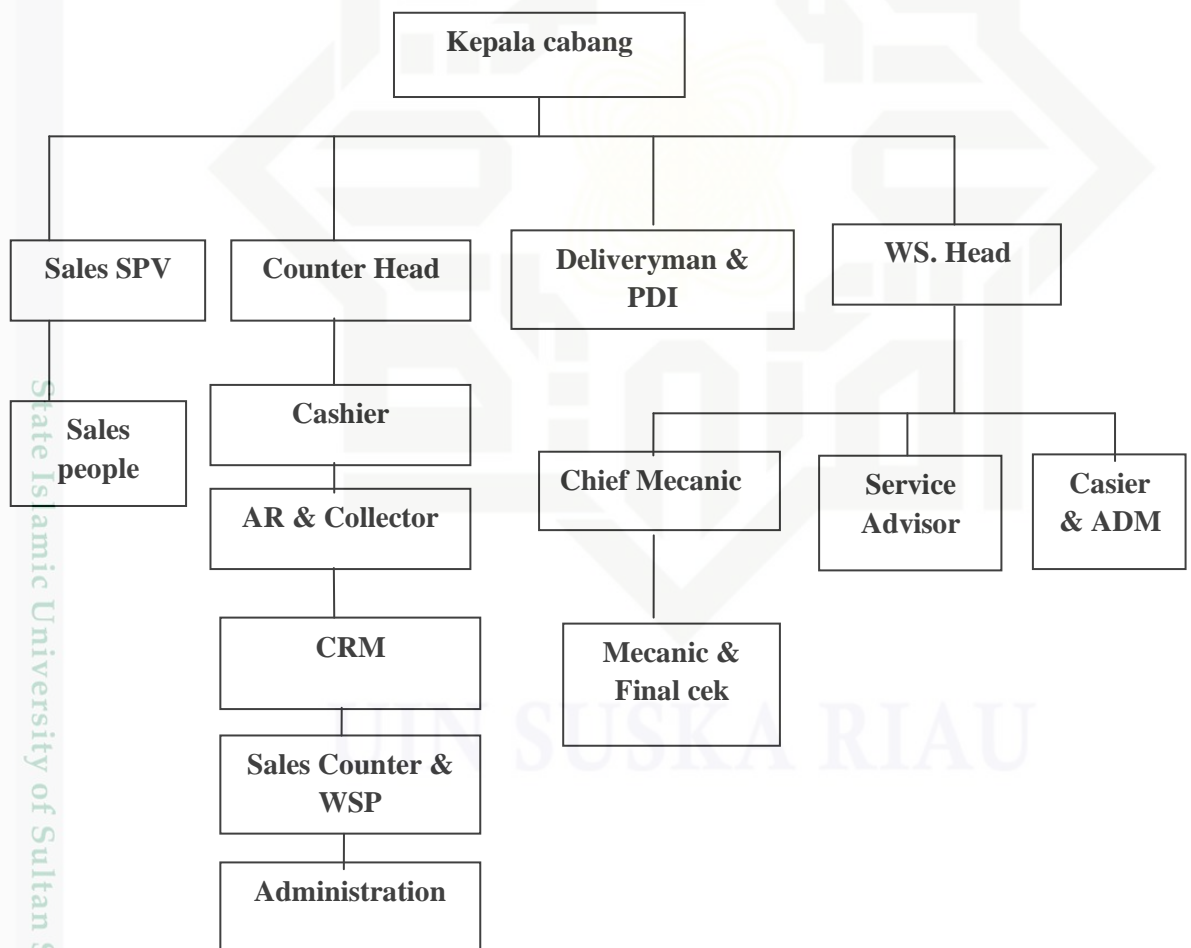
Kepala cabang

Sales SPV

Counter Head

Deliveryman & PDI

WS. Head

Sales people

Cashier

AR & Collector

CRM

Sales Counter & WSP

Administration

Chief Mecanic

Service Advisor

Casier & ADM

Mecanic & Final cek

State Islamic University of Sultan S

UIN SUSKA RIAU